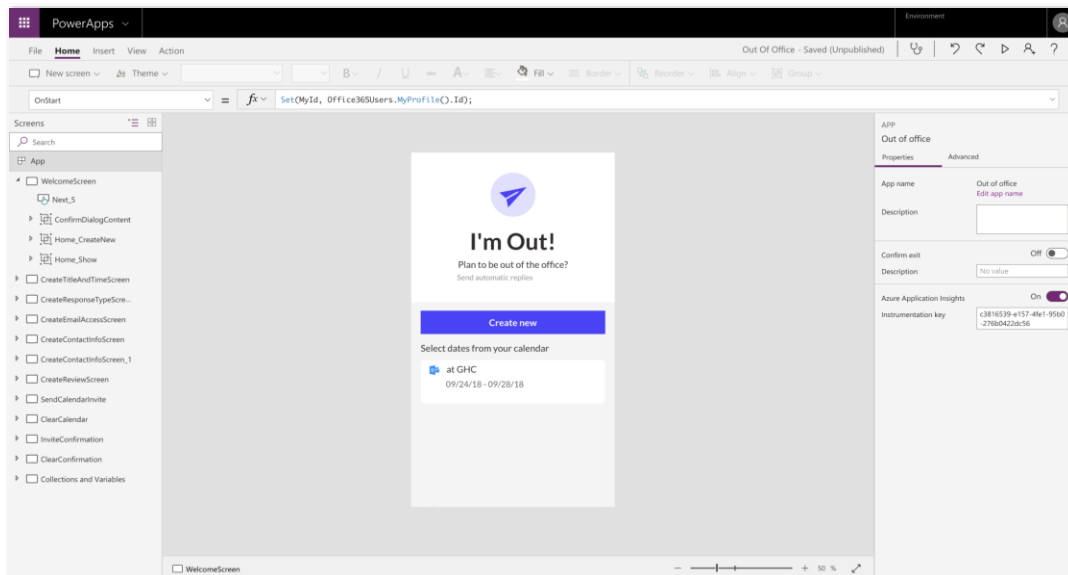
PowerApps

Environment

File Home Insert View Action

Out Of Office - Saved (Unpublished)

New screen Theme B / U A Fill Border Reorder Align Group

OnStart = $fx$ Set(MyId, Office365Users.MyProfile().Id);

Screens

Search

App

WelcomeScreen

Next_5

ConfirmDialogContent

Home_CreateNew

Home_Show

CreateTitleAndTimeScreen

CreateResponseTypeScre...

CreateEmailAccessScreen

CreateContactInfoScreen

CreateContactInfoScreen_1

CreateReviewScreen

SendCalendarInvite

ClearCalendar

InviteConfirmation

ClearConfirmation

Collections and Variables

I'm Out!

Plan to be out of the office?

Send automatic replies

Create new

Select dates from your calendar

at GHC

09/24/18 - 09/28/18

WelcomeScreen

50 %

APP

Out of office

Properties Advanced

App name Out of office

Edit app name

Description

Confirm exit Off

Description No value

Azure Application Insights On

Instrumentation key c3816539-e157-4fe1-95b0-276b0422dc56